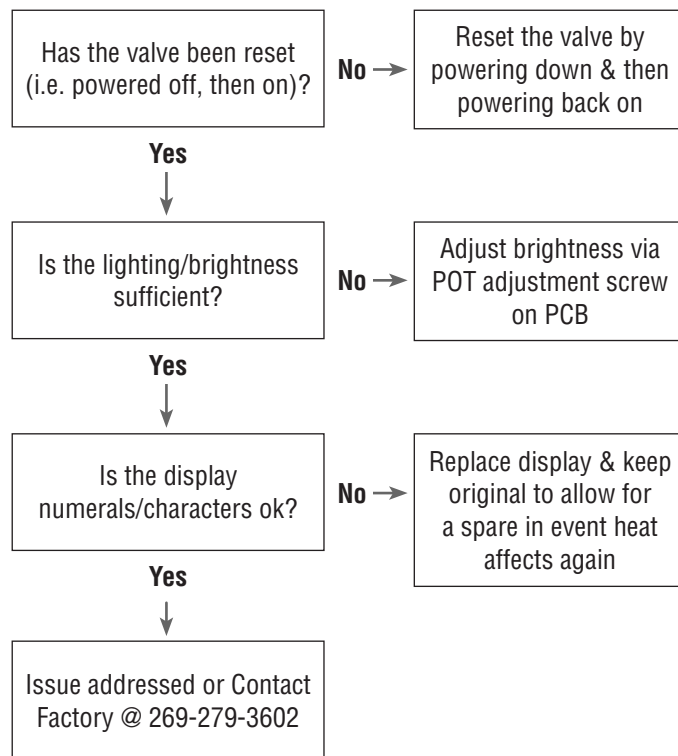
Has the valve been reset (i.e. powered off, then on)?

No

Reset the valve by powering down & then powering back on

Yes

Is the lighting/brightness sufficient?

No

Adjust brightness via POT adjustment screw on PCB

Yes

Is the display numerals/characters ok?

No

Replace display & keep original to allow for a spare in event heat affects again

Yes

Issue addressed or Contact Factory @ 269-279-3602